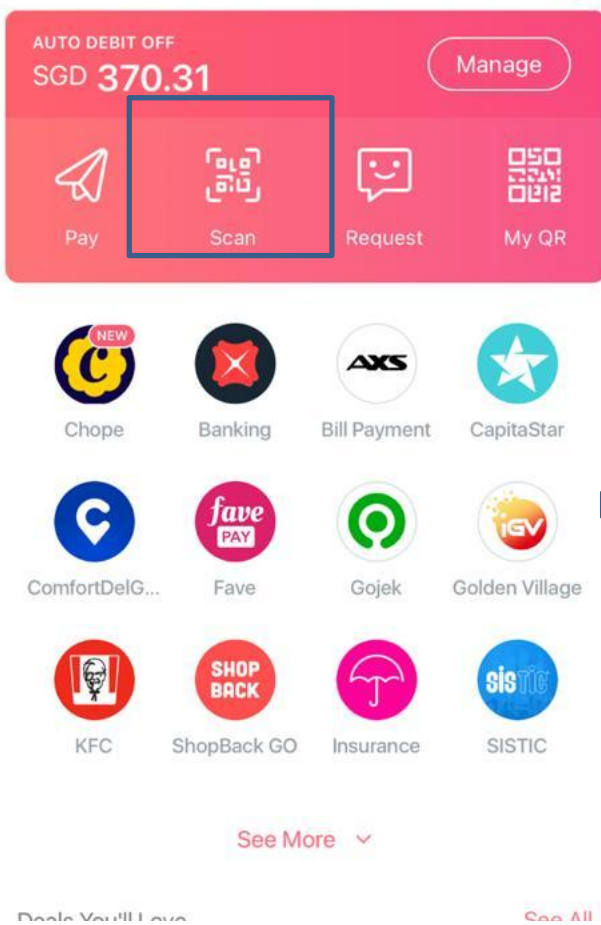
AUTO DEBIT OFF
SGD 370.31

Manage

Pay
Scan
Request
My QR

NEW
Chope
Banking
AXS
Bill Payment
CapitaStar

ComfortDelG...
fave PAY
Fave
Gojek
iGV
Golden Village

KFC
SHOP BACK
ShopBack GO
Insurance
SISTIC
SISTIC

See More

Deals You'll Love
See All